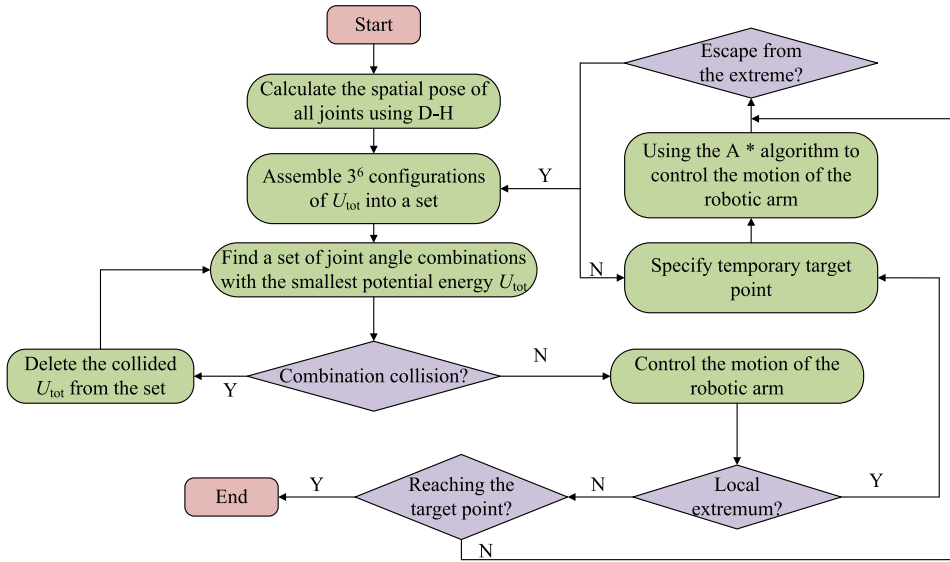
Start

Calculate the spatial pose of all joints using D-H

Assemble $3^6$ configurations of $U_{\text{tot}}$ into a set

Find a set of joint angle combinations with the smallest potential energy $U_{\text{tot}}$

Delete the collided $U_{\text{tot}}$ from the set

Y

Combination collision?

N

Control the motion of the robotic arm

Local extremum?

Y

N

Reaching the target point?

Y

End

N

Escape from the extreme?

Y

N

Using the A * algorithm to control the motion of the robotic arm

Specify temporary target point